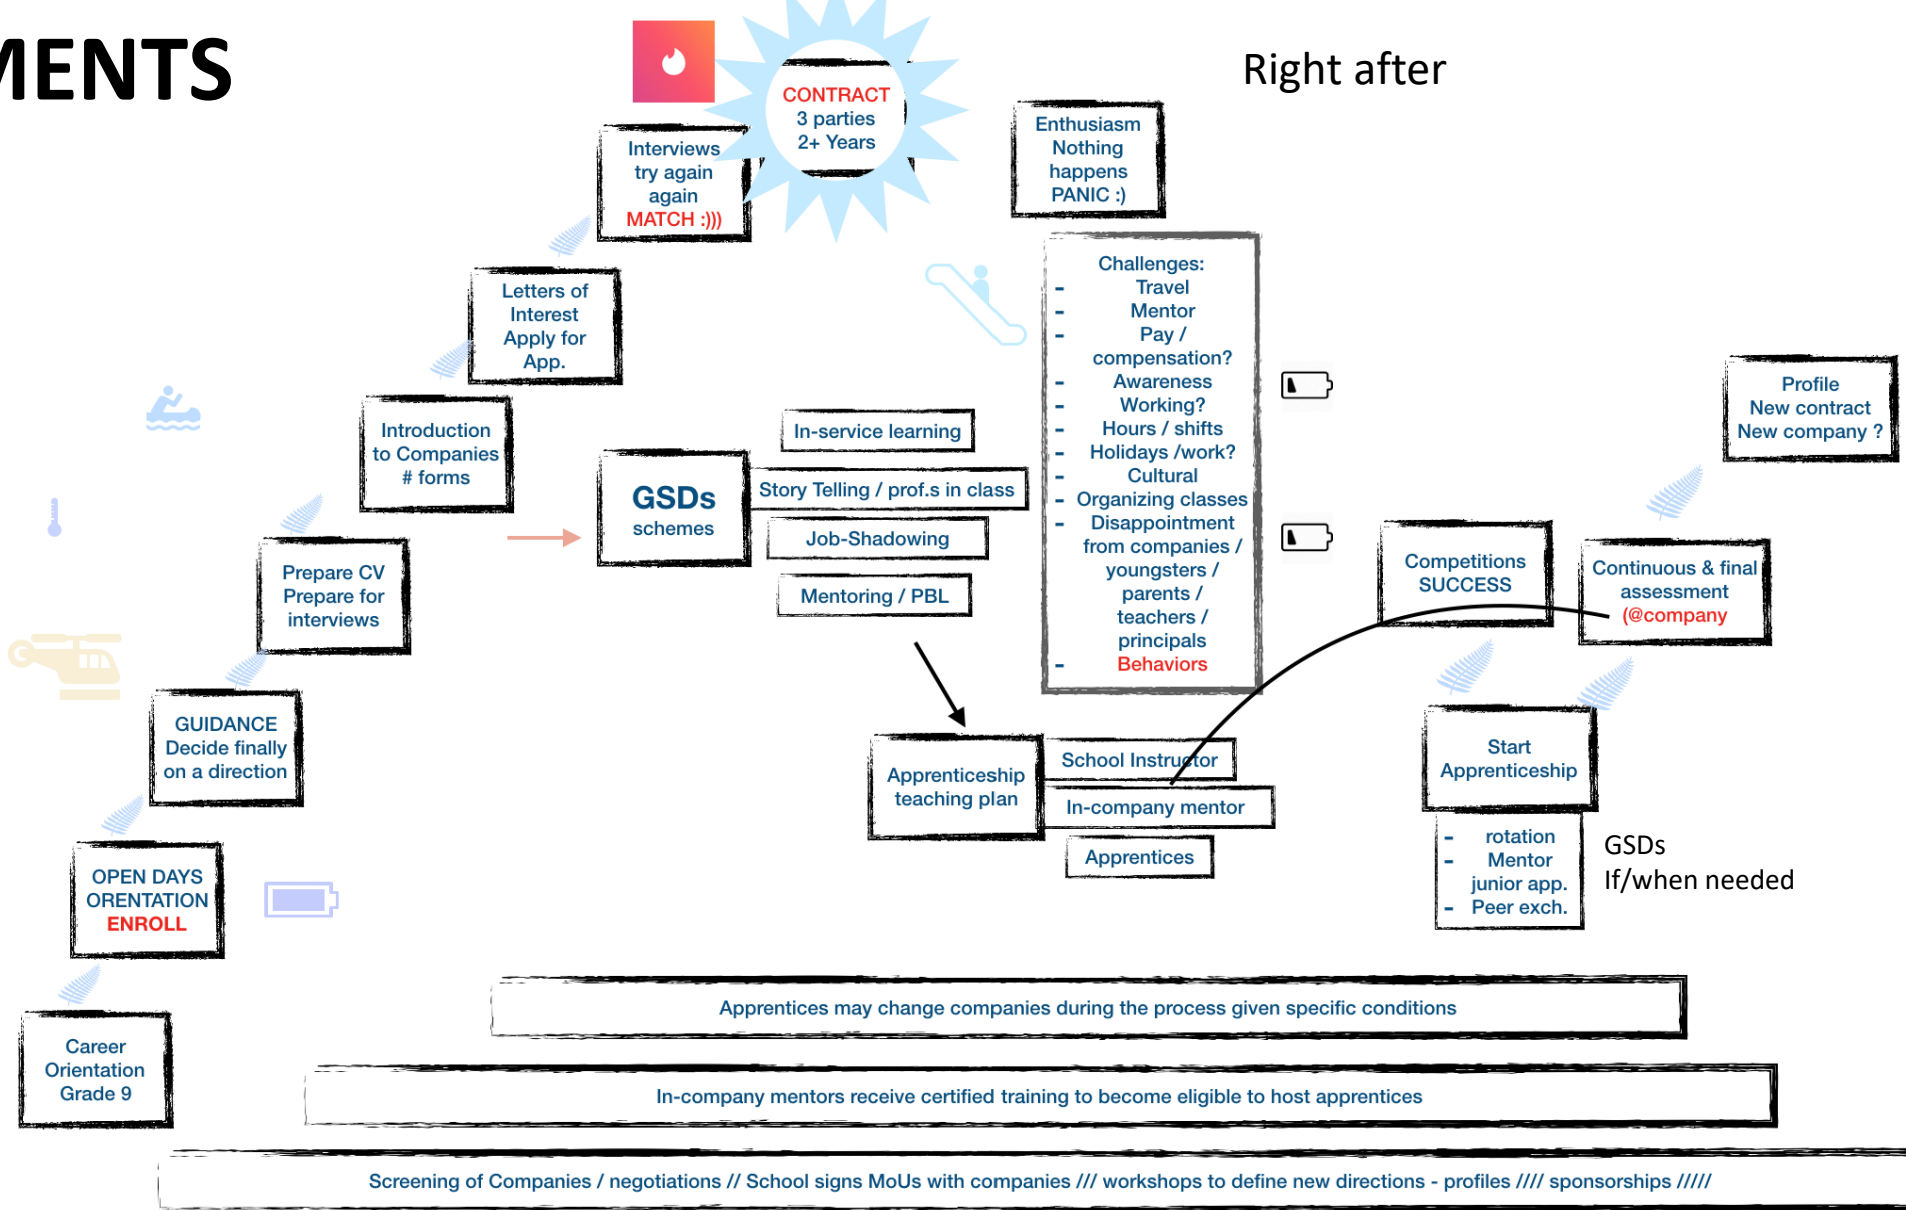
MENTS

Right after

CONTRACT
3 parties
2+ Years

Interviews
try again
again
MATCH :)))

Enthusiasm
Nothing
happens
PANIC :)

Letters of
Interest
Apply for
App.

Challenges:
- Travel
- Mentor
- Pay / compensation?
- Awareness
- Working?
- Hours / shifts
- Holidays /work?
- Cultural
- Organizing classes
- Disappointment from companies / youngsters / parents / teachers / principals
- Behaviors

Profile
New contract
New company ?

Introduction
to Companies
# forms

In-service learning

GSDs
schemes

Story Telling / prof.s in class

Job-Shadowing

Mentoring / PBL

Prepare CV
Prepare for
interviews

Competitions
SUCCESS

Continuous & final
assessment
(@company

GUIDANCE
Decide finally
on a direction

Apprenticeship
teaching plan

School Instructor

In-company mentor

Apprentices

Start
Apprenticeship

- rotation
- Mentor
junior app.
- Peer exch.

GSDs
If/when needed

OPEN DAYS
ORENTATION
ENROLL

Career
Orientation
Grade 9

Apprentices may change companies during the process given specific conditions

In-company mentors receive certified training to become eligible to host apprentices

Screening of Companies / negotiations // School signs MoUs with companies /// workshops to define new directions - profiles //// sponsorships /////